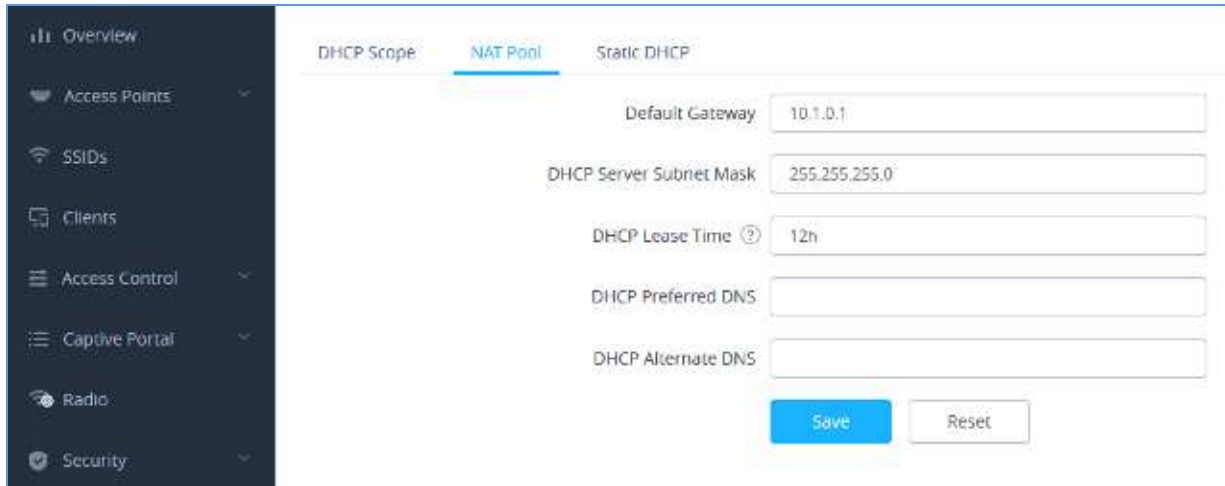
Overview
Access Points
SSIDs
Clients
Access Control
Captive Portal
Radio
Security

DHCP Scope
NAT Pool
Static DHCP

Default Gateway 10.1.0.1
DHCP Server Subnet Mask 255.255.255.0
DHCP Lease Time ? 12h
DHCP Preferred DNS
DHCP Alternate DNS

Save
Reset